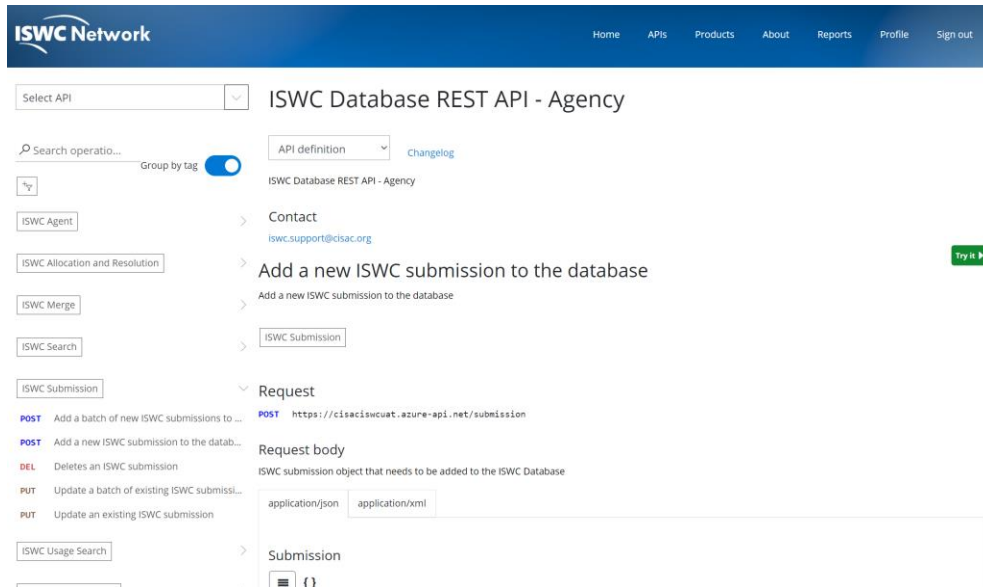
ISWC Network

Home APIs Products About Reports Profile Sign out

Select API

Search operatio...

Group by tag

ISWC Agent

ISWC Allocation and Resolution

ISWC Merge

ISWC Search

ISWC Submission

POST Add a batch of new ISWC submissions to ...

POST Add a new ISWC submission to the datab...

DEL Deletes an ISWC submission

PUT Update a batch of existing ISWC submissi...

PUT Update an existing ISWC submission

ISWC Usage Search

ISWC Database REST API - Agency

API definition

Changelog

ISWC Database REST API - Agency

Contact

iswc.support@cisac.org

Try it

Add a new ISWC submission to the database

Add a new ISWC submission to the database

ISWC Submission

Request

POST https://cisaciswcuat.azure-api.net/submission

Request body

ISWC submission object that needs to be added to the ISWC Database

application/json application/xml

Submission

{}